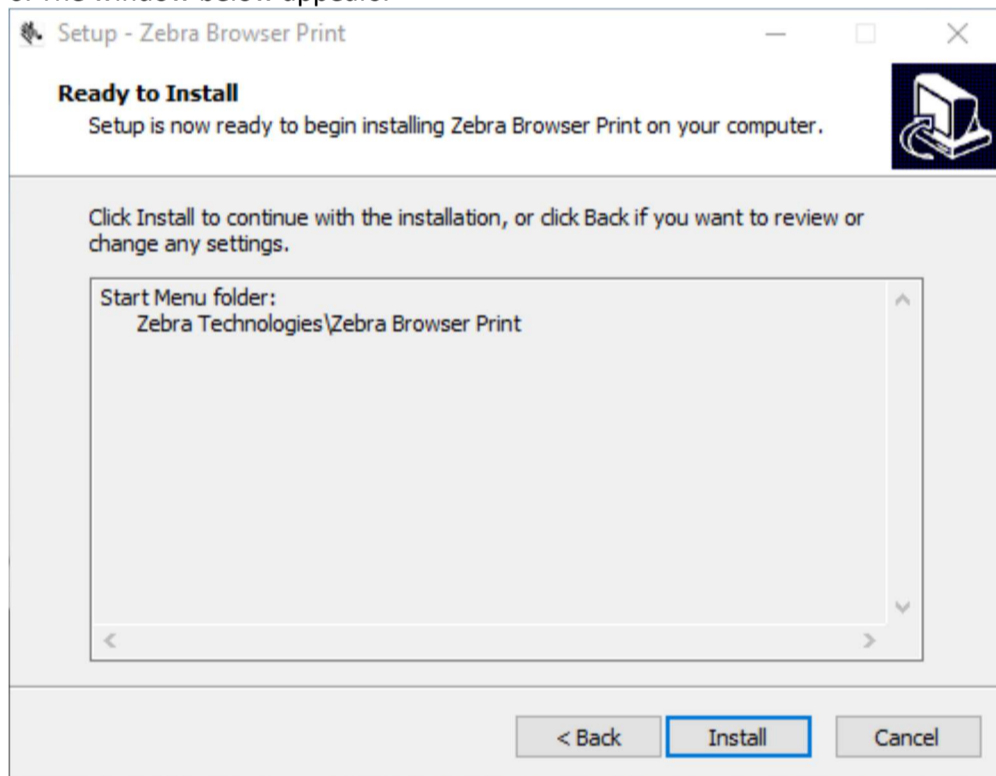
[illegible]

Setup - Zebra Browser Print

Ready to Install

Setup is now ready to begin installing Zebra Browser Print on your computer.

Click Install to continue with the installation, or click Back if you want to review or change any settings.

Start Menu folder:
Zebra Technologies\Zebra Browser Print

< Back

Install

Cancel